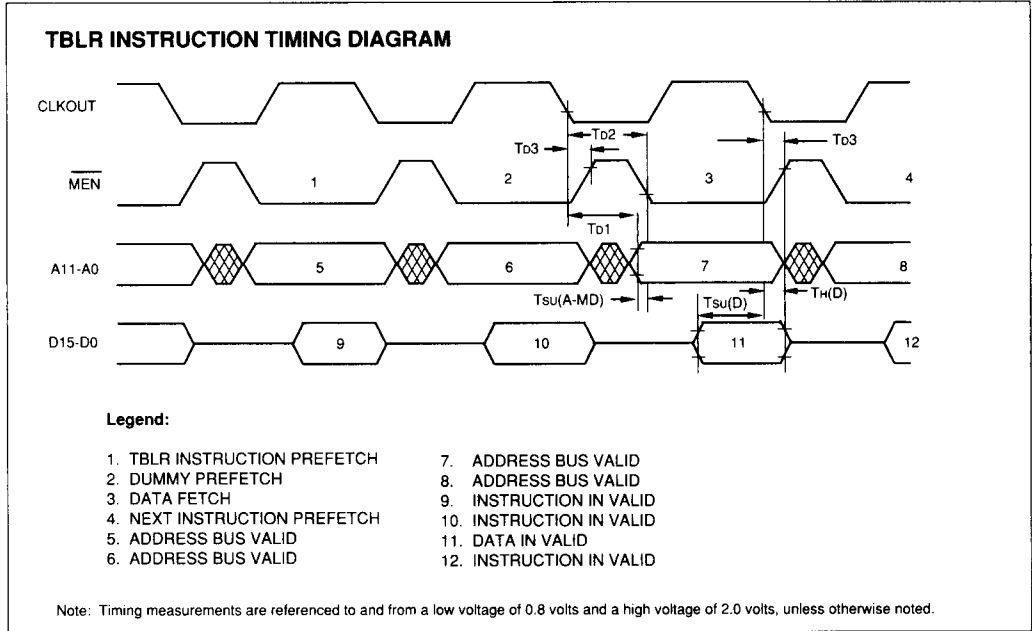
TBLR INSTRUCTION TIMING DIAGRAM

CLKOUT

$T_{D3}$

$T_{D2}$

$T_{D3}$

$\overline{MEN}$

1

2

3

4

$T_{D1}$

A11-A0

5

6

7

8

$T_{SU}(A\text{-}MD)$

$T_{SU}(D)$

$T_{H}(D)$

D15-D0

9

10

11

12

Legend:

1. TBLR INSTRUCTION PREFETCH
2. DUMMY PREFETCH
3. DATA FETCH
4. NEXT INSTRUCTION PREFETCH
5. ADDRESS BUS VALID
6. ADDRESS BUS VALID

7. ADDRESS BUS VALID
8. ADDRESS BUS VALID
9. INSTRUCTION IN VALID
10. INSTRUCTION IN VALID
11. DATA IN VALID
12. INSTRUCTION IN VALID

Note: Timing measurements are referenced to and from a low voltage of 0.8 volts and a high voltage of 2.0 volts, unless otherwise noted.